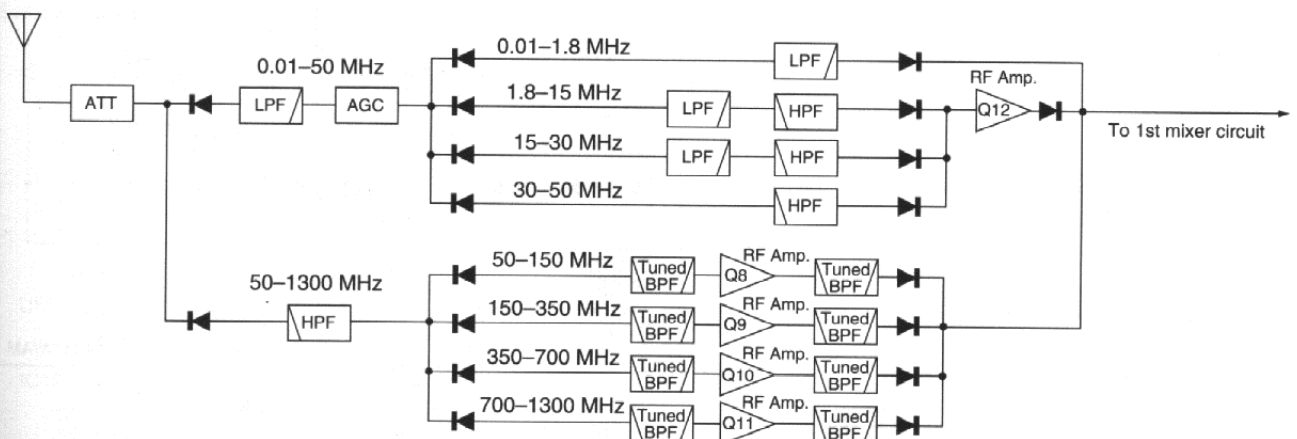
ATT

0.01–50 MHz

LPF

AGC

0.01–1.8 MHz

LPF

1.8–15 MHz

LPF

HPF

RF Amp.

Q12

To 1st mixer circuit

15–30 MHz

LPF

HPF

30–50 MHz

HPF

50–1300 MHz

HPF

50–150 MHz

Tuned BPF

RF Amp.

Q8

Tuned BPF

150–350 MHz

Tuned BPF

RF Amp.

Q9

Tuned BPF

350–700 MHz

Tuned BPF

RF Amp.

Q10

Tuned BPF

700–1300 MHz

Tuned BPF

RF Amp.

Q11

Tuned BPF